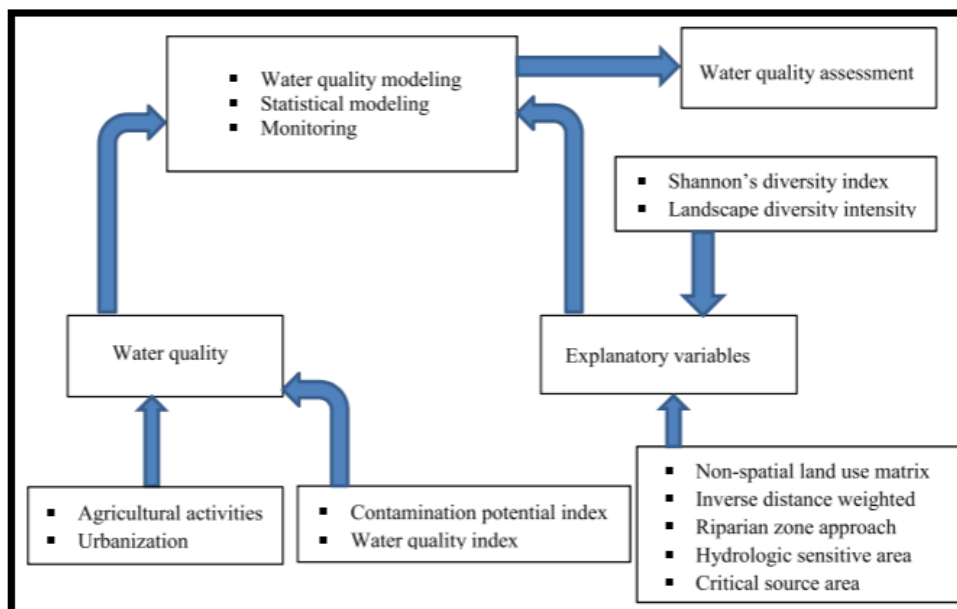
- Water quality modeling
- Statistical modeling
- Monitoring

Water quality assessment

- Shannon's diversity index
- Landscape diversity intensity

Water quality

Explanatory variables

- Agricultural activities
- Urbanization

- Contamination potential index
- Water quality index

- Non-spatial land use matrix
- Inverse distance weighted
- Riparian zone approach
- Hydrologic sensitive area
- Critical source area